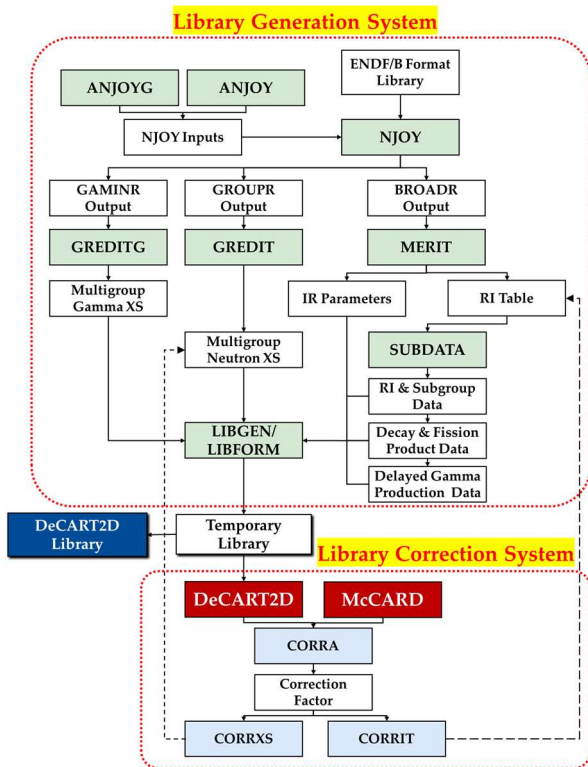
Library Generation System

ANJOYG

ANJOY

ENDF/B Format Library

NJOY Inputs

NJOY

GAMINR Output

GROUPR Output

BROADR Output

GREDITG

GREDIT

MERIT

Multigroup Gamma XS

IR Parameters

RI Table

Multigroup Neutron XS

SUBDATA

RI & Subgroup Data

LIBGEN/ LIBFORM

Decay & Fission Product Data

Delayed Gamma Production Data

DeCART2D Library

Temporary Library

Library Correction System

DeCART2D

McCARD

CORRA

Correction Factor

CORRXS

CORRIT